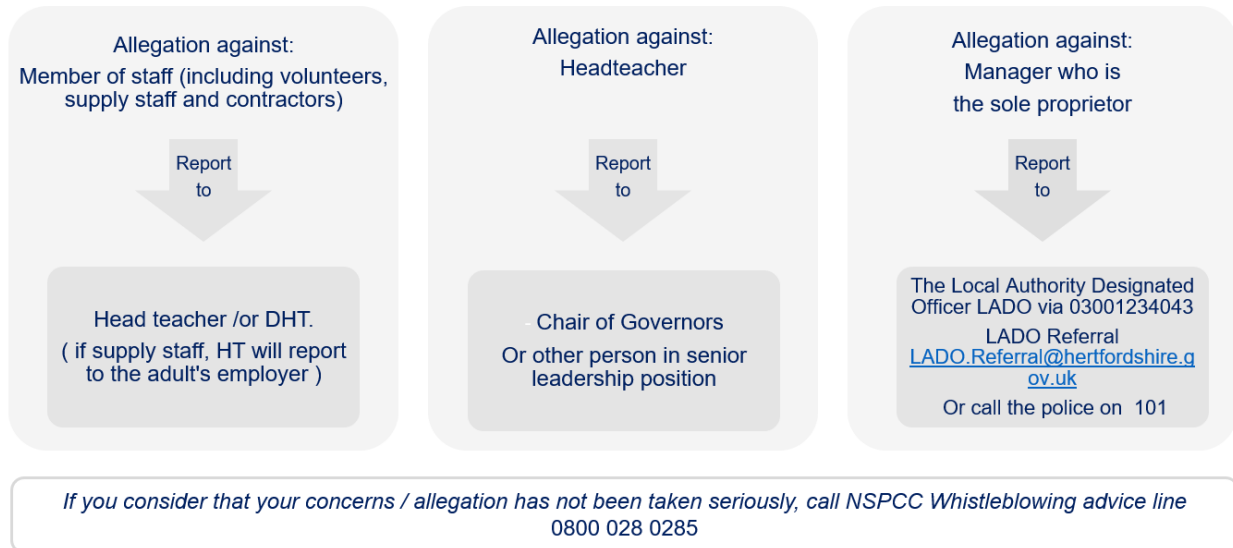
Allegation against:
Member of staff (including volunteers, supply staff and contractors)

Report to

Head teacher /or DHT.
( if supply staff, HT will report to the adult's employer )

Allegation against:
Headteacher

Report to

- Chair of Governors
Or other person in senior leadership position

Allegation against:
Manager who is the sole proprietor

Report to

The Local Authority Designated Officer LADO via 03001234043
LADO Referral
LADO.Referral@hertfordshire.gov.uk
Or call the police on 101

*If you consider that your concerns / allegation has not been taken seriously, call NSPCC Whistleblowing advice line*
0800 028 0285